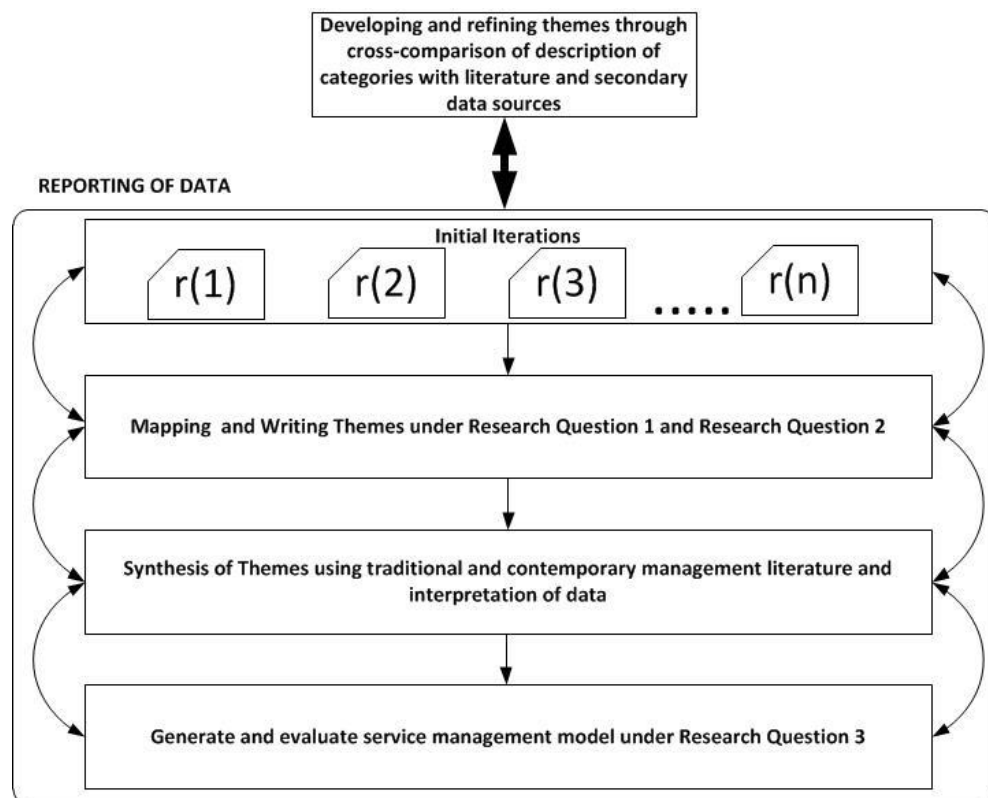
Developing and refining themes through cross-comparison of description of categories with literature and secondary data sources

REPORTING OF DATA

Initial Iterations

r(1) r(2) r(3) ..... r(n)

Mapping and Writing Themes under Research Question 1 and Research Question 2

Synthesis of Themes using traditional and contemporary management literature and interpretation of data

Generate and evaluate service management model under Research Question 3